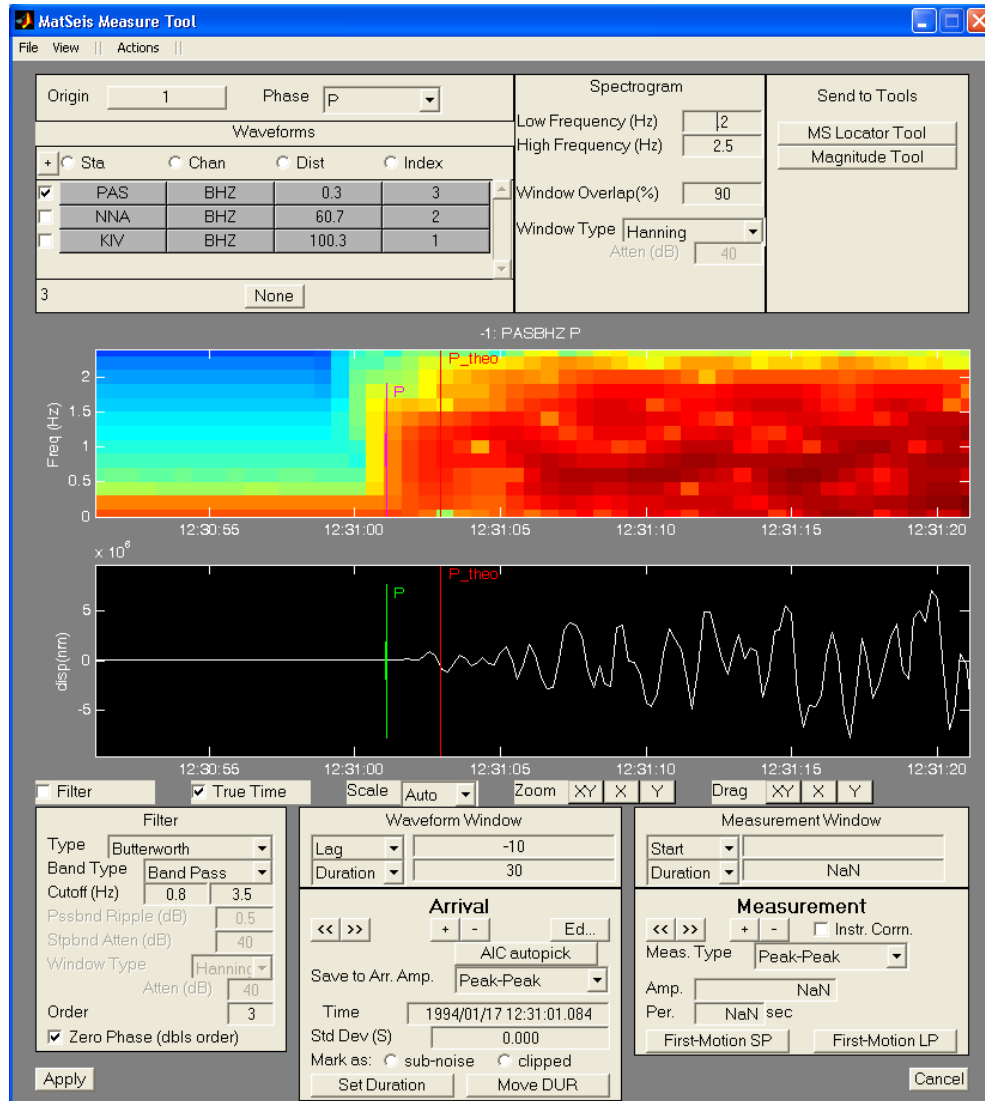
MatSeis Measure Tool

File View || Actions ||

Origin 1 Phase P

Waveforms

+ Sta Chan Dist Index

| | | | | |
|---|---|---|---|---|
| ☑ | PAS | BHZ | 0.3 | 3 |
| ☐ | NNA | BHZ | 60.7 | 2 |
| ☐ | KIV | BHZ | 100.3 | 1 |

3 None

Spectrogram
Low Frequency (Hz) 2
High Frequency (Hz) 2.5
Window Overlap(%) 90
Window Type Hanning
Atten (dB) 40

Send to Tools
MS Locator Tool
Magnitude Tool

-1: PASBHZ P

P_theo
P
Freq (Hz)
2
1.5
1
0.5
0
12:30:55 12:31:00 12:31:05 12:31:10 12:31:15 12:31:20

$\times 10^6$
P P_theo
disp(nm)
5
0
-5
12:30:55 12:31:00 12:31:05 12:31:10 12:31:15 12:31:20

Filter ☑ True Time Scale Auto Zoom XY X Y Drag XY X Y

Filter
Type Butterworth
Band Type Band Pass
Cutoff (Hz) 0.8 3.5
Pssbnd Ripple (dB) 0.5
Stpbnd Atten (dB) 40
Window Type Hanning
Atten (dB) 40
Order 3
☑ Zero Phase (dbls order)

Waveform Window
Lag -10
Duration 30

Arrival
<< >> + - Ed...
AIC autopick
Save to Arr. Amp. Peak-Peak
Time 1994/01/17 12:31:01.084
Std Dev (S) 0.000
Mark as: sub-noise clipped
Set Duration Move DUR

Measurement Window
Start
Duration NaN

Measurement
<< >> + - Instr. Corrn.
Meas. Type Peak-Peak
Amp. NaN
Per. NaN sec
First-Motion SP First-Motion LP

Apply Cancel